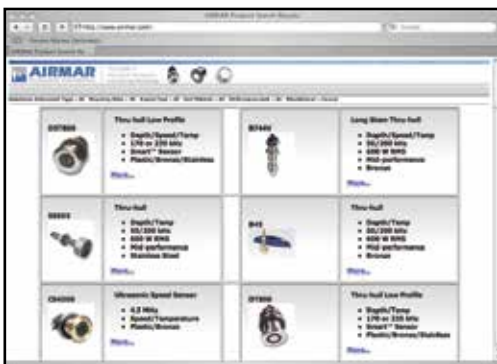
AIRMAR

DST800

Thru-hull Low Profile
- Depth/Speed/Temp
- 170 or 235 kHz
- Smart™ Sensor
- Plastic/Bronze/Stainless

More...

B744V

Long Stem Thru-hull
- Depth/Speed/Temp
- 50/200 kHz
- 600 W RMS
- Mid-performance
- Bronze

More...

SS505

Thru-hull
- Depth/Temp
- 50/200 kHz
- 600 W RMS
- Mid-performance
- Stainless Steel

More...

B45

Thru-hull
- Depth/Temp
- 50/200 kHz
- 600 W RMS
- Mid-performance
- Bronze

More...

CS4500

Ultrasonic Speed Sensor
- 4.5 MHz
- Speed/Temperature
- Plastic/Bronze

More...

DT800

Thru-hull Low Profile
- Depth/Temp
- 170 or 235 kHz
- Smart™ Sensor
- Plastic/Bronze/Stainless

More...